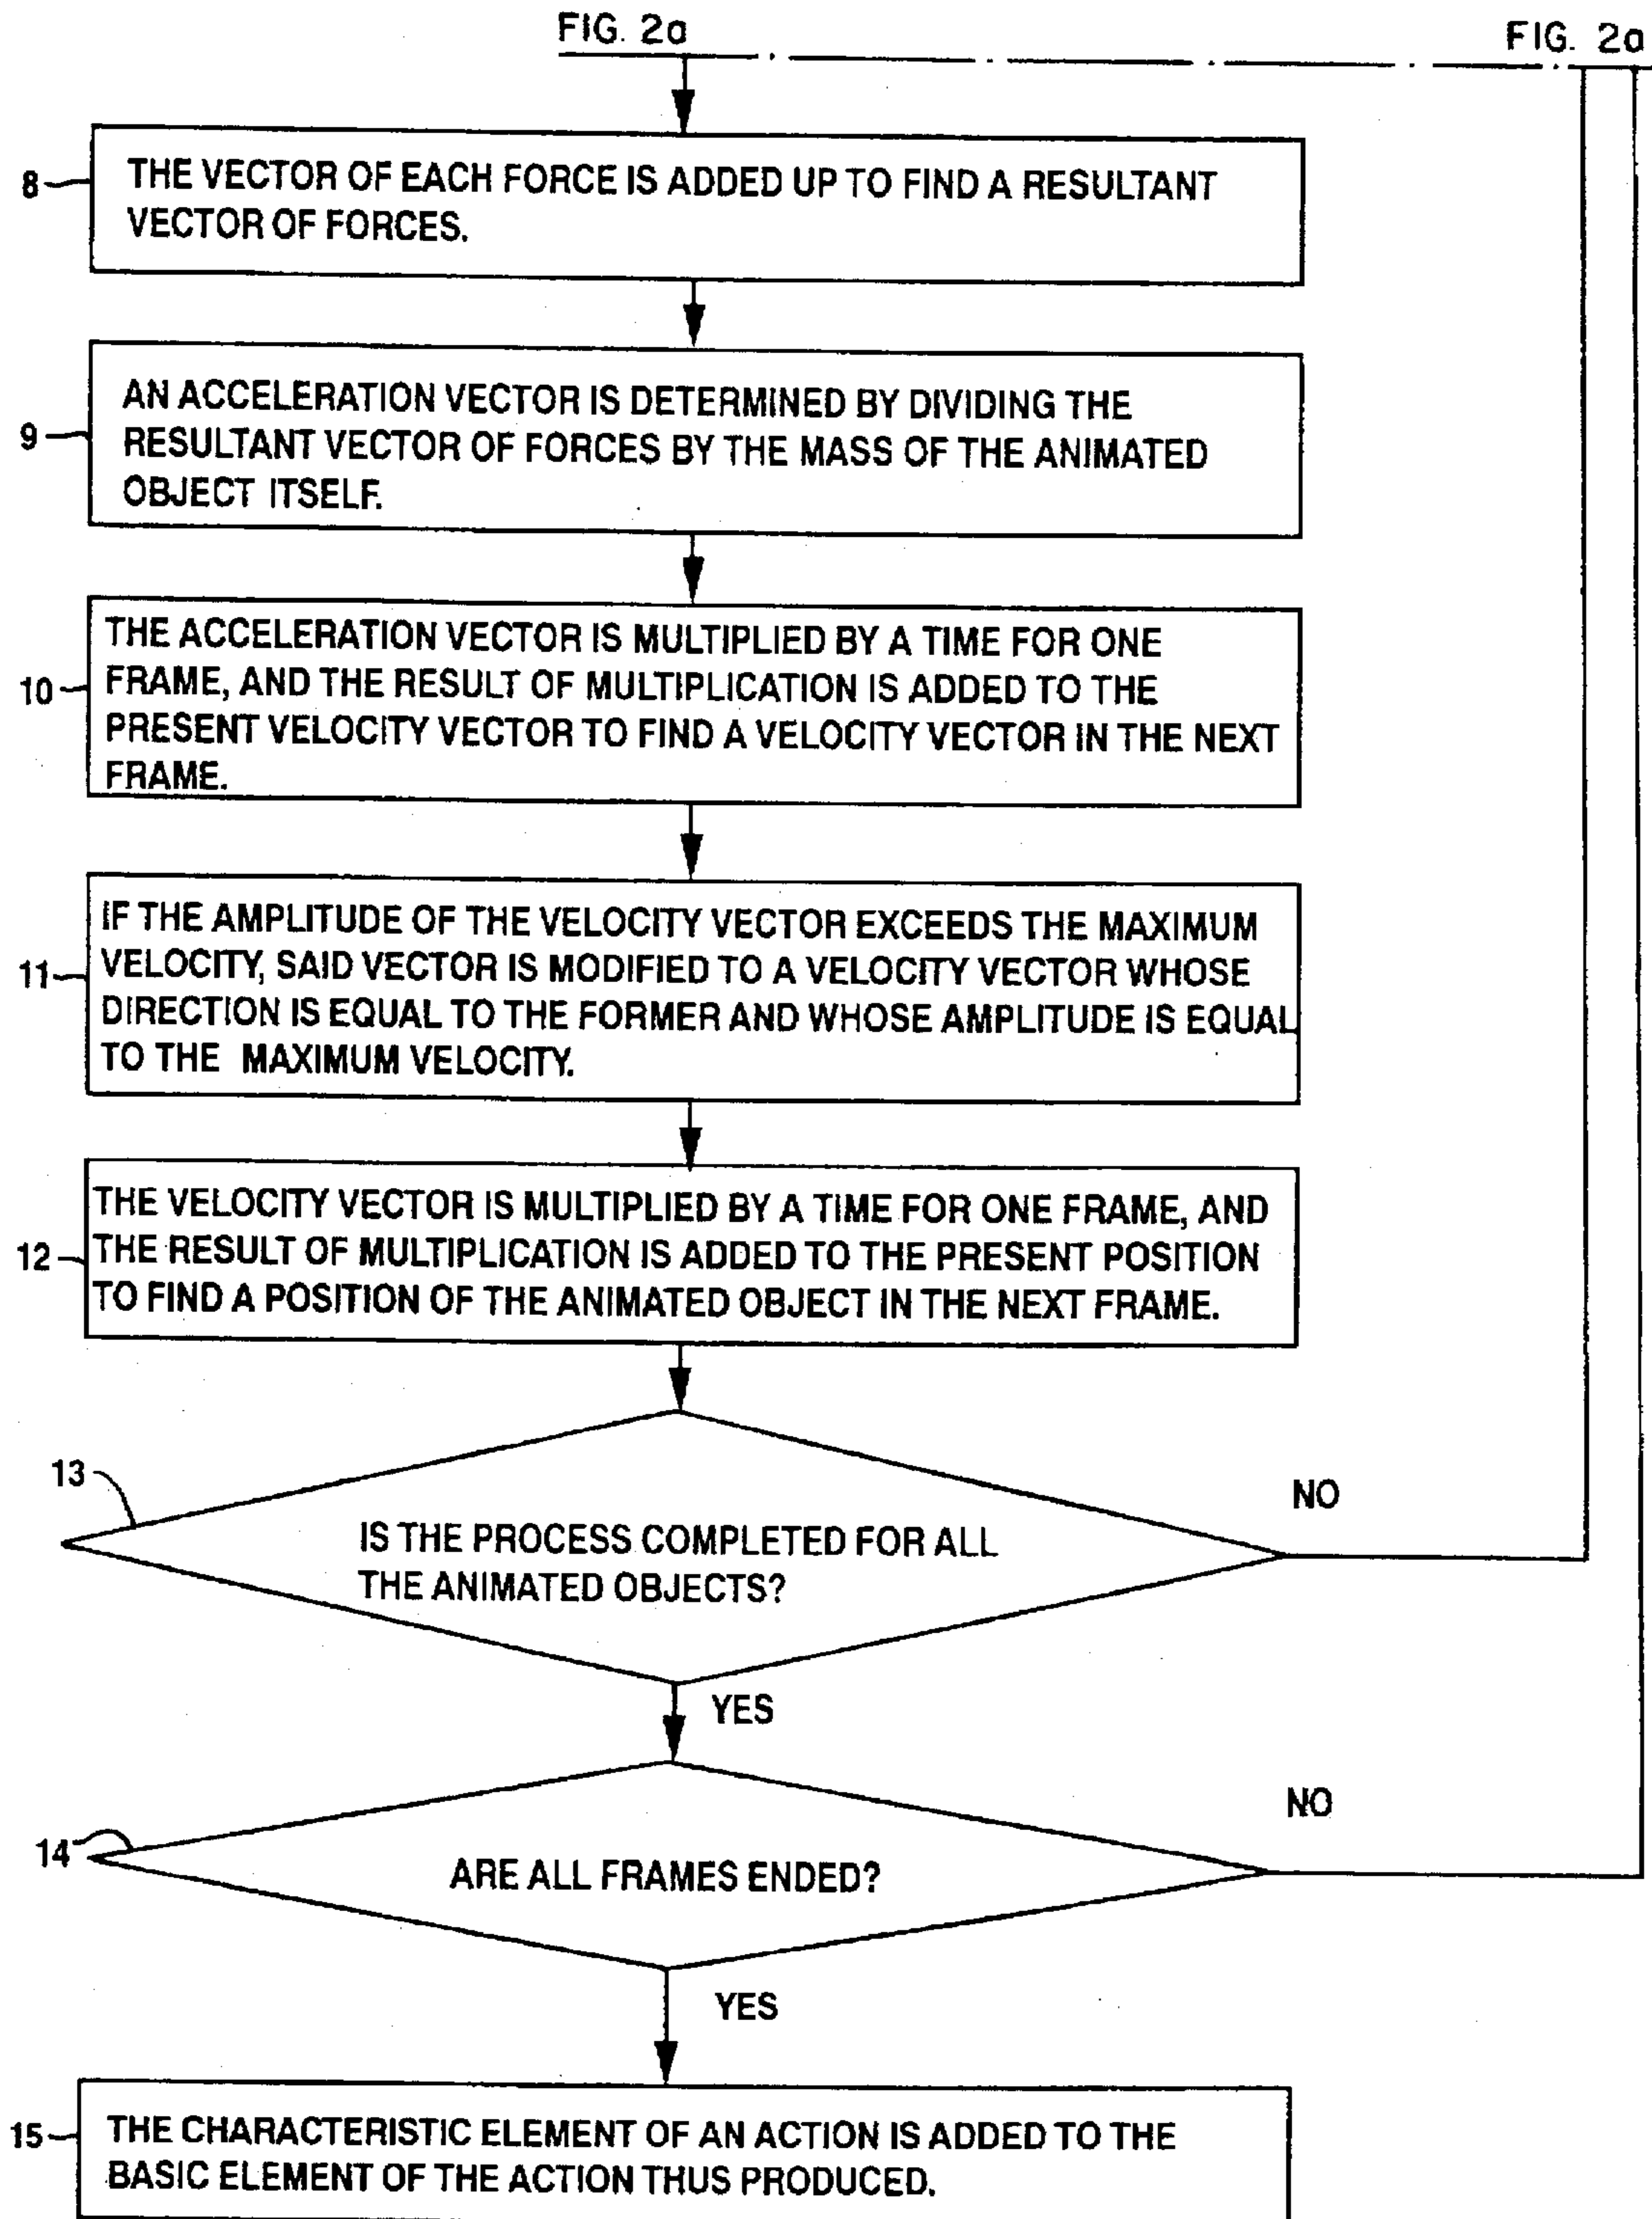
FIG. 2a

FIG. 2a

8 THE VECTOR OF EACH FORCE IS ADDED UP TO FIND A RESULTANT VECTOR OF FORCES.

9 AN ACCELERATION VECTOR IS DETERMINED BY DIVIDING THE RESULTANT VECTOR OF FORCES BY THE MASS OF THE ANIMATED OBJECT ITSELF.

10 THE ACCELERATION VECTOR IS MULTIPLIED BY A TIME FOR ONE FRAME, AND THE RESULT OF MULTIPLICATION IS ADDED TO THE PRESENT VELOCITY VECTOR TO FIND A VELOCITY VECTOR IN THE NEXT FRAME.

11 IF THE AMPLITUDE OF THE VELOCITY VECTOR EXCEEDS THE MAXIMUM VELOCITY, SAID VECTOR IS MODIFIED TO A VELOCITY VECTOR WHOSE DIRECTION IS EQUAL TO THE FORMER AND WHOSE AMPLITUDE IS EQUAL TO THE MAXIMUM VELOCITY.

12 THE VELOCITY VECTOR IS MULTIPLIED BY A TIME FOR ONE FRAME, AND THE RESULT OF MULTIPLICATION IS ADDED TO THE PRESENT POSITION TO FIND A POSITION OF THE ANIMATED OBJECT IN THE NEXT FRAME.

13 IS THE PROCESS COMPLETED FOR ALL THE ANIMATED OBJECTS?

NO

YES

14 ARE ALL FRAMES ENDED?

NO

YES

15 THE CHARACTERISTIC ELEMENT OF AN ACTION IS ADDED TO THE BASIC ELEMENT OF THE ACTION THUS PRODUCED.